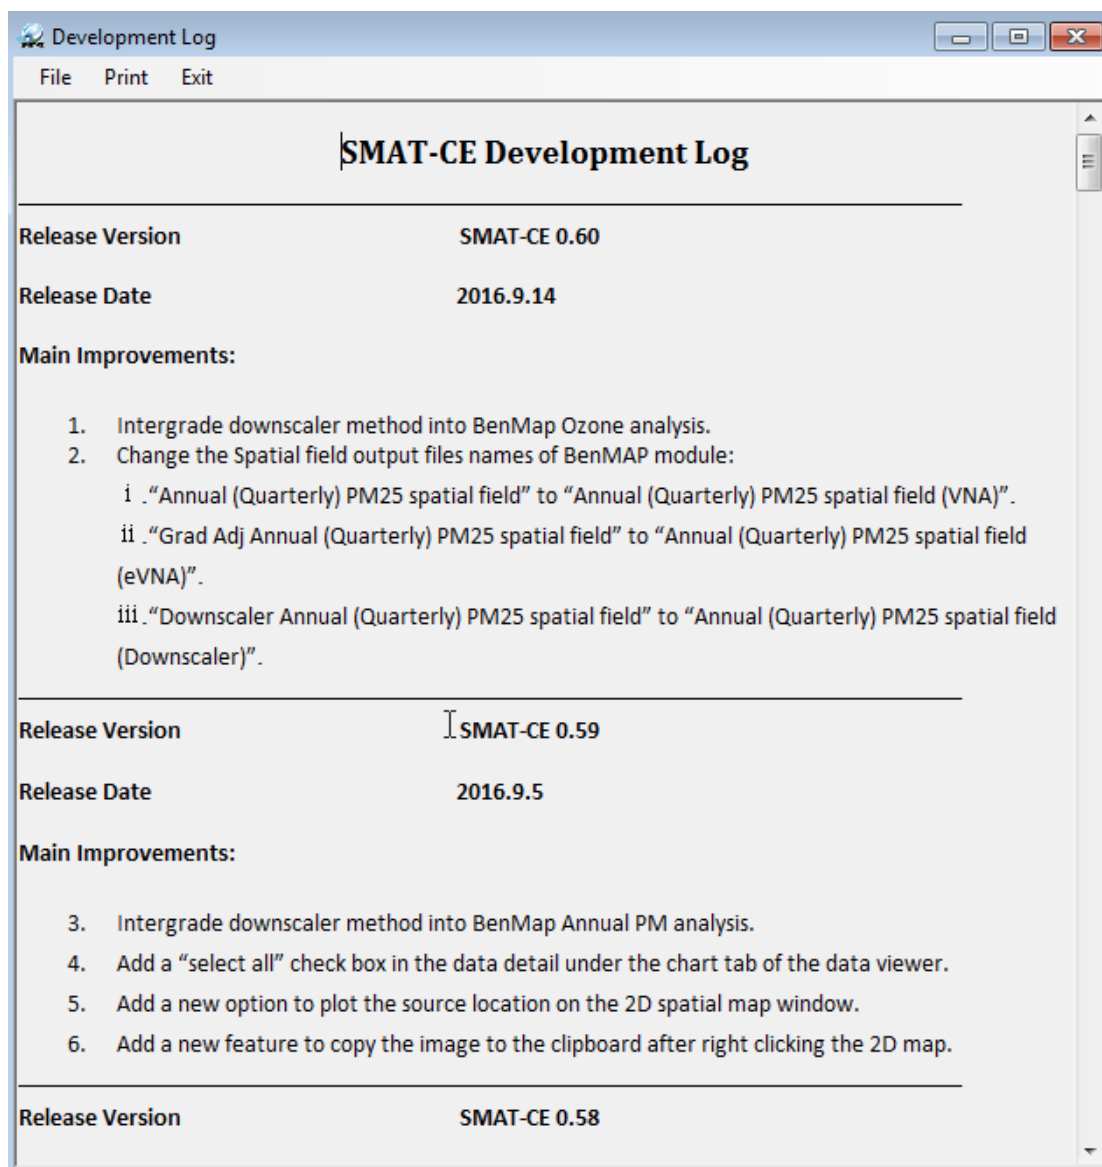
Development Log

File Print Exit

SMAT-CE Development Log

Release Version SMAT-CE 0.60

Release Date 2016.9.14

Main Improvements:

1. Intergrade downscaler method into BenMap Ozone analysis.
2. Change the Spatial field output files names of BenMAP module:
i ."Annual (Quarterly) PM25 spatial field" to "Annual (Quarterly) PM25 spatial field (VNA)".
ii ."Grad Adj Annual (Quarterly) PM25 spatial field" to "Annual (Quarterly) PM25 spatial field (eVNA)".
iii ."Downscaler Annual (Quarterly) PM25 spatial field" to "Annual (Quarterly) PM25 spatial field (Downscaler)".

Release Version SMAT-CE 0.59

Release Date 2016.9.5

Main Improvements:

3. Intergrade downscaler method into BenMap Annual PM analysis.
4. Add a "select all" check box in the data detail under the chart tab of the data viewer.
5. Add a new option to plot the source location on the 2D spatial map window.
6. Add a new feature to copy the image to the clipboard after right clicking the 2D map.

Release Version SMAT-CE 0.58